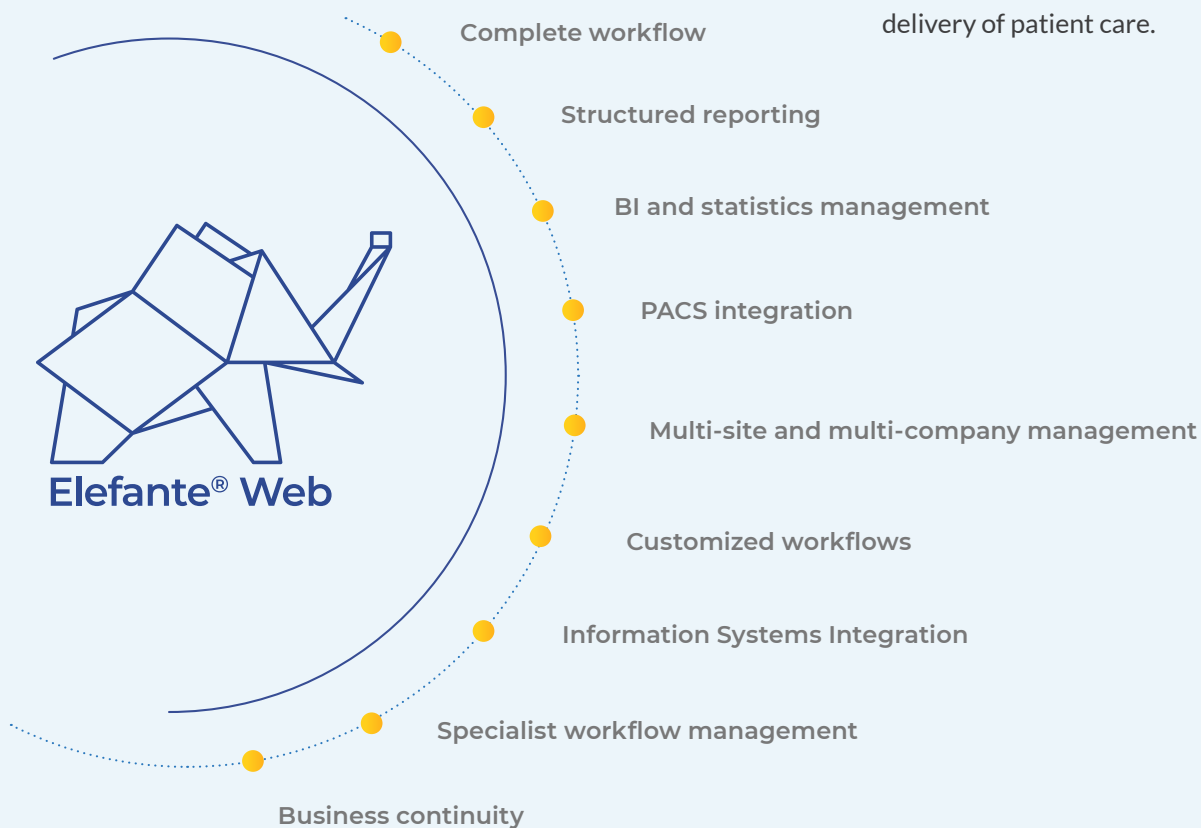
delivery of patient care.

Complete workflow

Structured reporting

BI and statistics management

PACS integration

Multi-site and multi-company management

Customized workflows

Information Systems Integration

Specialist workflow management

Business continuity

Elefante® Web